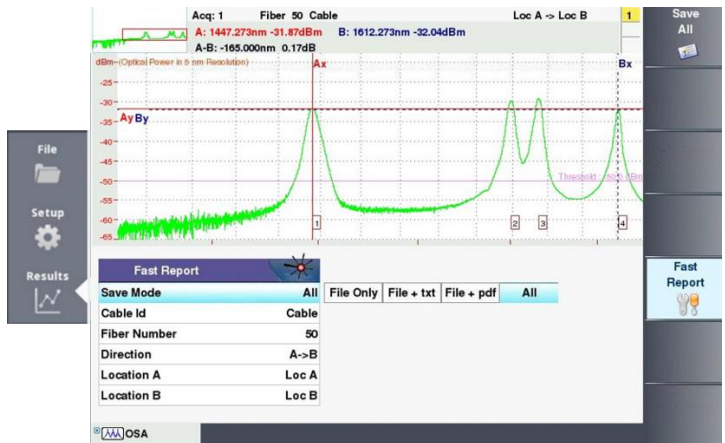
Acq: 1 Fiber 50 Cable Loc A -> Loc B 1

A: 1447.273nm -31.87dBm B: 1612.273nm -32.04dBm

A-B: -165.000nm 0.17dB

Save All

dBm~(Optical Power in 5 nm Resolution)

Ax

Bx

-25

-30

-35

-40

-45

-50

-55

-60

-65

Ay By

Threshold : -50.0 dBm

1

2

3

4

File

Setup

Results

Fast Report

| Save Mode | All |
|---|---|
| Cable Id | Cable |
| Fiber Number | 50 |
| Direction | A->B |
| Location A | Loc A |
| Location B | Loc B |

File Only File + txt File + pdf All

Fast Report

OSA